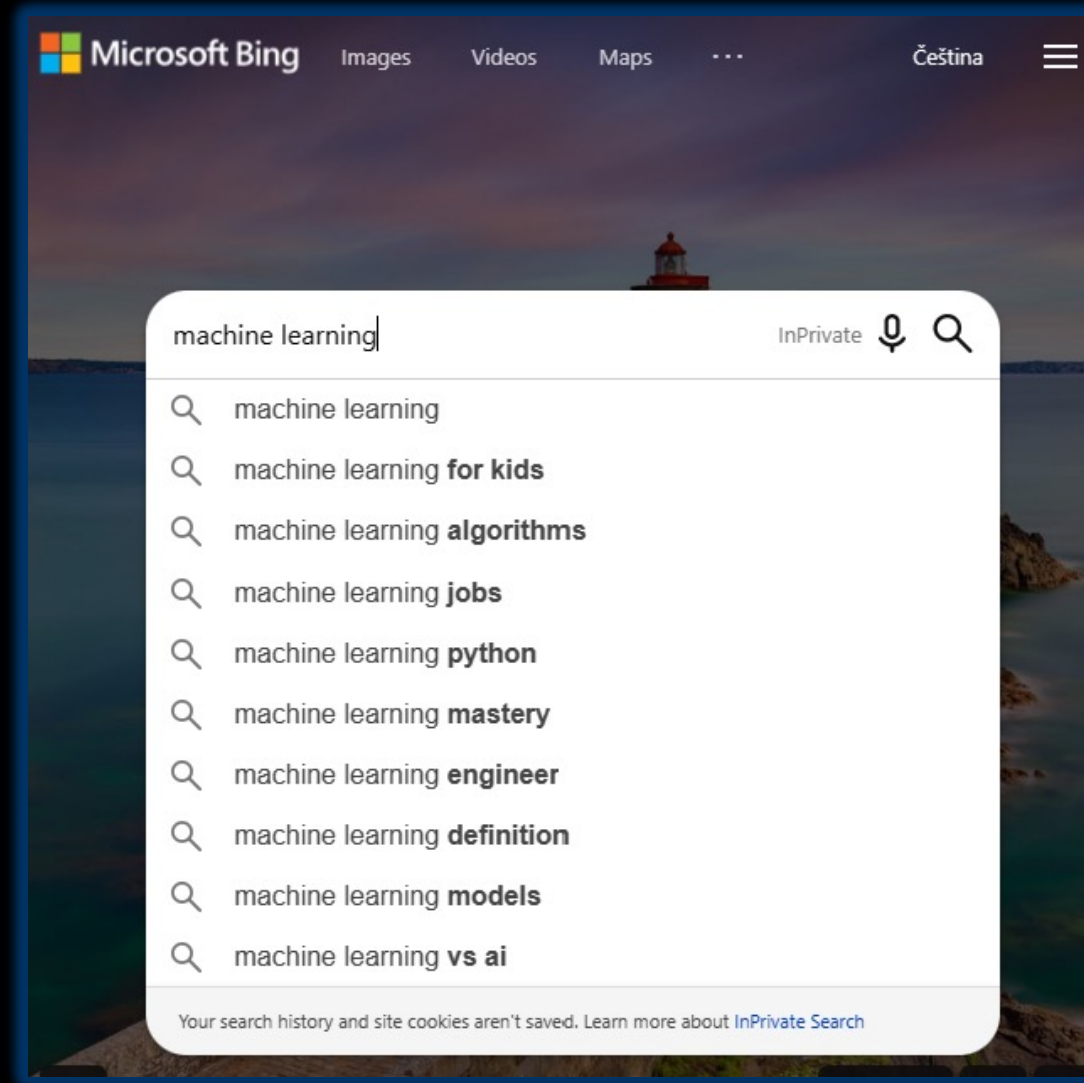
Microsoft Bing Images Videos Maps ··· Čeština

machine learning

InPrivate

machine learning
machine learning for kids
machine learning algorithms
machine learning jobs
machine learning python
machine learning mastery
machine learning engineer
machine learning definition
machine learning models
machine learning vs ai

Your search history and site cookies aren't saved. Learn more about InPrivate Search